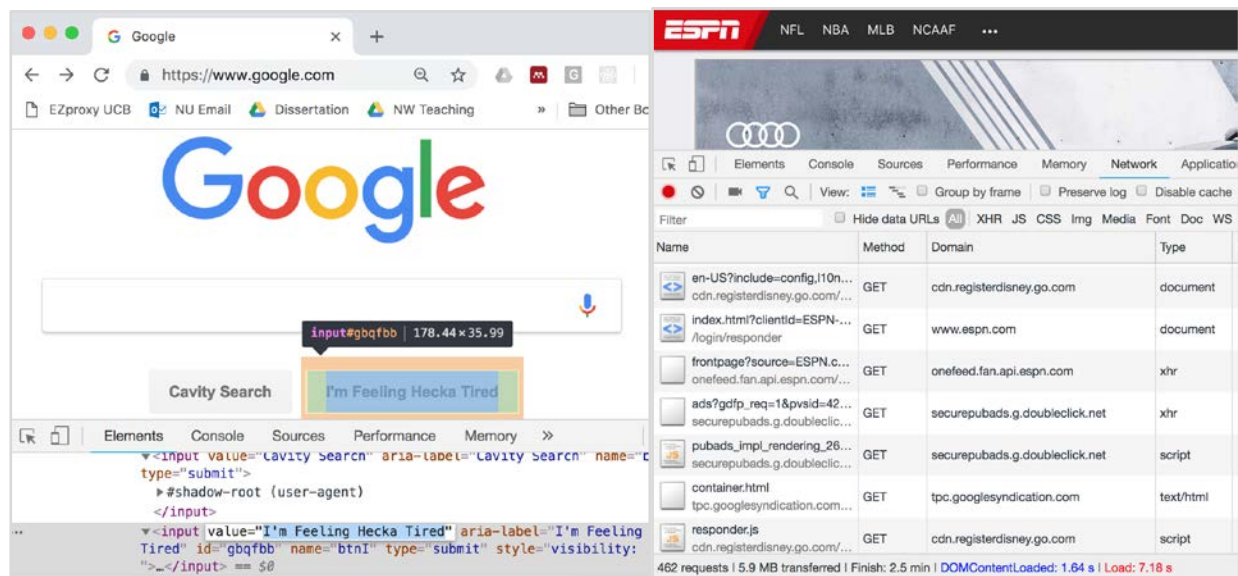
Google

https://www.google.com

EZproxy UCB NU Email Dissertation NW Teaching » Other Bo

Google

input#gbqfbb | 178.44×35.99

Cavity Search I'm Feeling Hecka Tired

Elements Console Sources Performance Memory »

▼<input value="Cavity Search" aria-label="Cavity Search" name="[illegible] type="submit">
▶#shadow-root (user-agent)
</input>
... ▼<input value="I'm Feeling Hecka Tired" aria-label="I'm Feeling Tired" id="gbqfbb" name="btnI" type="submit" style="visibility: ">…</input> == $0

ESPN NFL NBA MLB NCAAF •••

Elements Console Sources Performance Memory Network Applicatio

View: Group by frame Preserve log Disable cache

Filter Hide data URLs All XHR JS CSS Img Media Font Doc WS

| Name | Method | Domain | Type |
|---|---|---|---|
| en-US?include=config,l10n... cdn.registerdisney.go.com/... | GET | cdn.registerdisney.go.com | document |
| index.html?clientId=ESPN-... /login/responder | GET | www.espn.com | document |
| frontpage?source=ESPN.c... onefeed.fan.api.espn.com/... | GET | onefeed.fan.api.espn.com | xhr |
| ads?gdfp_req=1&pvsid=42... securepubads.g.doubleclic... | GET | securepubads.g.doubleclick.net | xhr |
| pubads_impl_rendering_26... securepubads.g.doubleclic... | GET | securepubads.g.doubleclick.net | script |
| container.html tpc.googlesyndication.com... | GET | tpc.googlesyndication.com | text/html |
| responder.js cdn.registerdisney.go.com/... | GET | cdn.registerdisney.go.com | script |

462 requests | 5.9 MB transferred | Finish: 2.5 min | DOMContentLoaded: 1.64 s | Load: 7.18 s